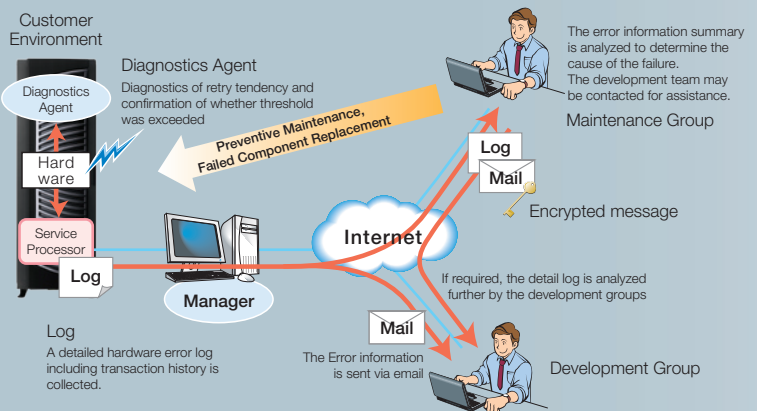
Customer Environment

Diagnostics Agent

Diagnostics of retry tendency and confirmation of whether threshold was exceeded

Diagnostics Agent

Hard ware

Service Processor

Log

Preventive Maintenance, Failed Component Replacement

The error information summary is analyzed to determine the cause of the failure. The development team may be contacted for assistance.

Maintenance Group

Log

Mail

Encrypted message

Internet

Manager

If required, the detail log is analyzed further by the development groups

Mail

Log

A detailed hardware error log including transaction history is collected.

The Error information is sent via email

Development Group